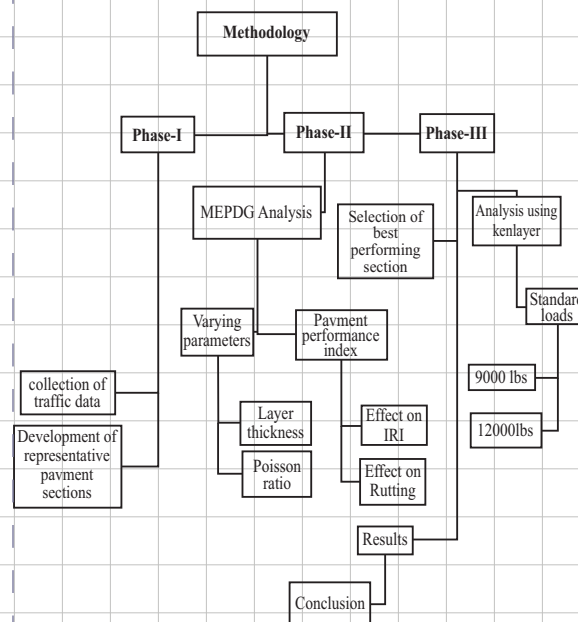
Methodology

Phase-I

Phase-II

Phase-III

MEPDG Analysis

Selection of best performing section

Analysis using kenlayer

Standard loads

Varying parameters

Payment performance index

collection of traffic data

9000 lbs

Development of representative pavment sections

Layer thickness

Effect on IRI

12000lbs

Poisson ratio

Effect on Rutting

Results

Conclusion